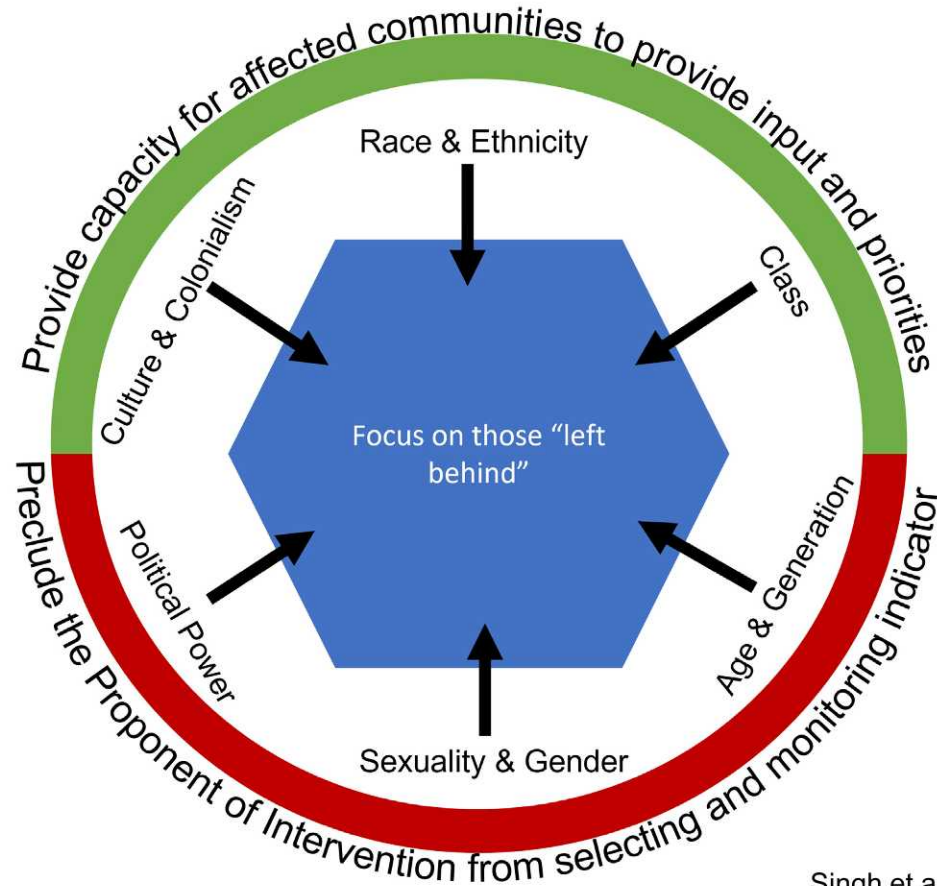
Provide capacity for affected communities to provide input and priorities

Race & Ethnicity

Culture & Colonialism

Class

Focus on those “left behind”

Political Power

Age & Generation

Sexuality & Gender

Preclude the Proponent of Intervention from selecting and monitoring indicator

Singh et a